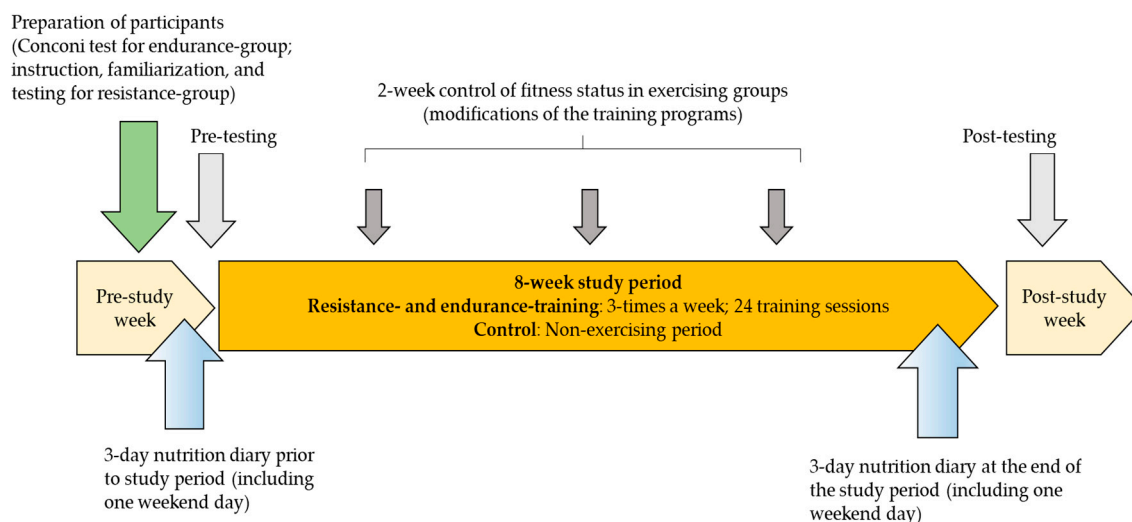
Preparation of participants (Conconi test for endurance-group; instruction, familiarization, and testing for resistance-group)

Pre-testing

2-week control of fitness status in exercising groups (modifications of the training programs)

Post-testing

Pre-study week

**8-week study period**
**Resistance- and endurance-training**: 3-times a week; 24 training sessions
**Control**: Non-exercising period

Post-study week

3-day nutrition diary prior to study period (including one weekend day)

3-day nutrition diary at the end of the study period (including one weekend day)